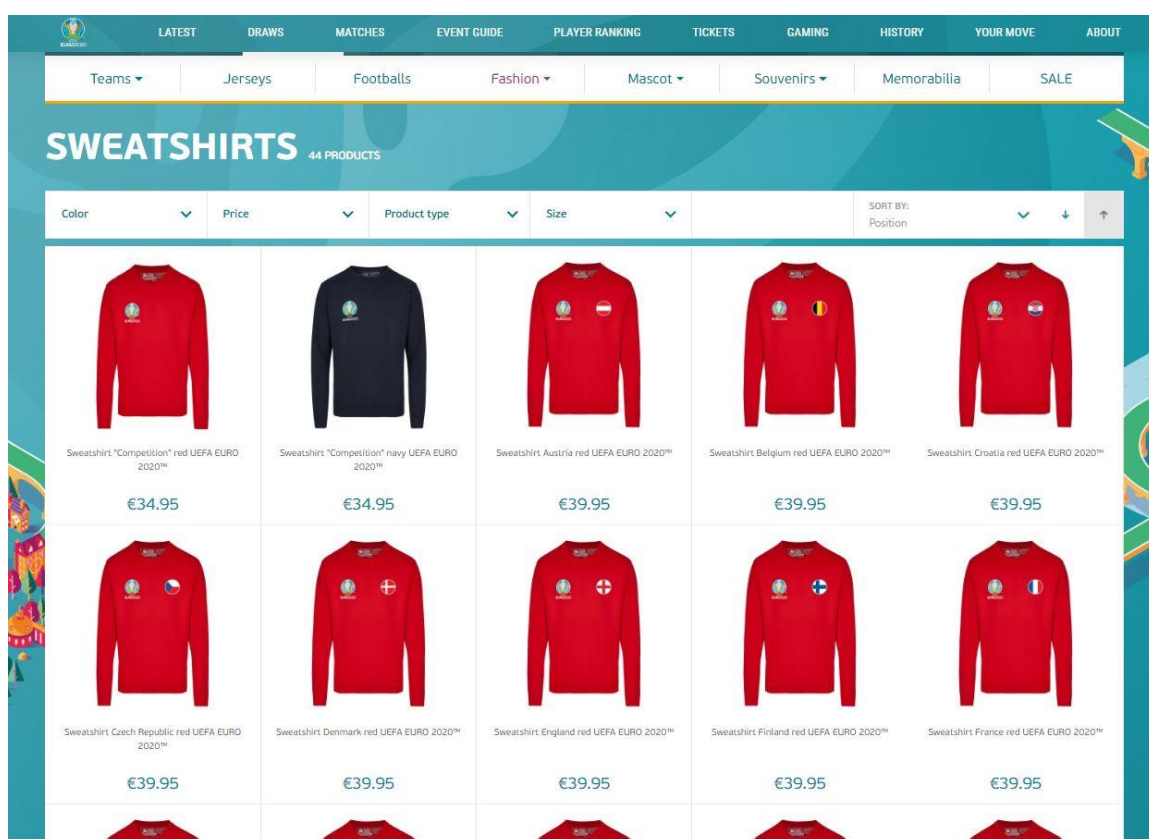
LATEST DRAWS MATCHES EVENT GUIDE PLAYER RANKING TICKETS GAMING HISTORY YOUR MOVE ABOUT

Teams ▾ Jerseys Footballs Fashion ▾ Mascot ▾ Souvenirs ▾ Memorabilia SALE

SWEATSHIRTS 44 PRODUCTS

Color Price Product type Size SORT BY: Position

Sweatshirt "Competition" red UEFA EURO 2020™
€34.95

Sweatshirt "Competition" navy UEFA EURO 2020™
€34.95

Sweatshirt Austria red UEFA EURO 2020™
€39.95

Sweatshirt Belgium red UEFA EURO 2020™
€39.95

Sweatshirt Croatia red UEFA EURO 2020™
€39.95

Sweatshirt Czech Republic red UEFA EURO 2020™
€39.95

Sweatshirt Denmark red UEFA EURO 2020™
€39.95

Sweatshirt England red UEFA EURO 2020™
€39.95

Sweatshirt Finland red UEFA EURO 2020™
€39.95

Sweatshirt France red UEFA EURO 2020™
€39.95